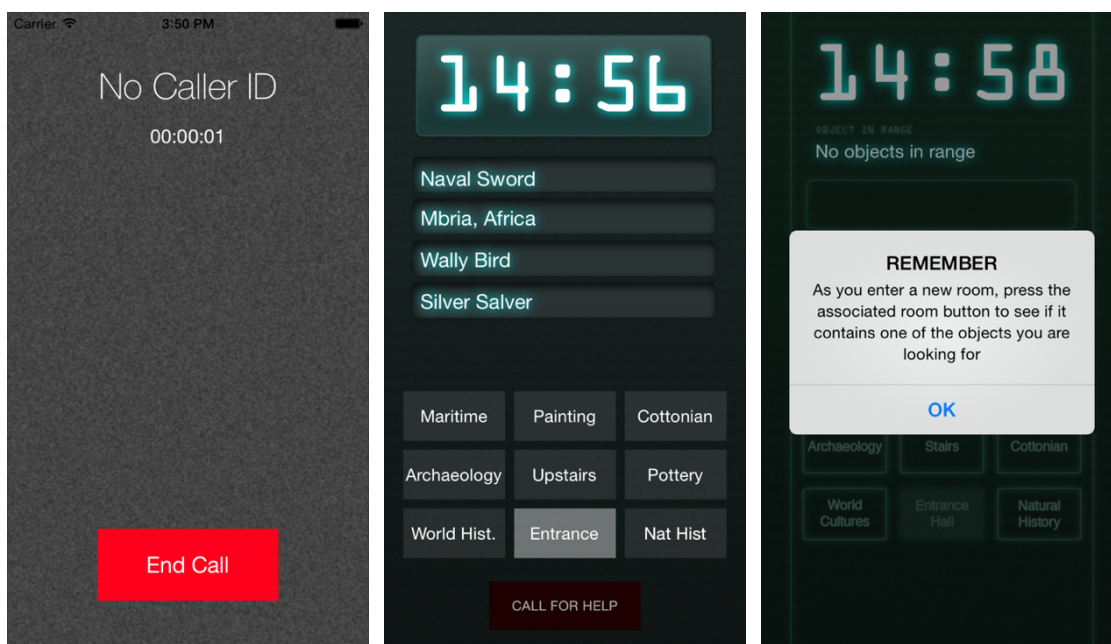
Carrier 3:50 PM

No Caller ID

00:00:01

End Call

14:56

Naval Sword

Mbria, Africa

Wally Bird

Silver Salver

| Maritime | Painting | Cottonian |
|---|---|---|
| Archaeology | Upstairs | Pottery |
| World Hist. | Entrance | Nat Hist |

CALL FOR HELP

14:58

OBJECT IN RANGE

No objects in range

REMEMBER

As you enter a new room, press the associated room button to see if it contains one of the objects you are looking for

OK

Archaeology Stairs Cottonian

World Cultures Entrance Hall Natural History